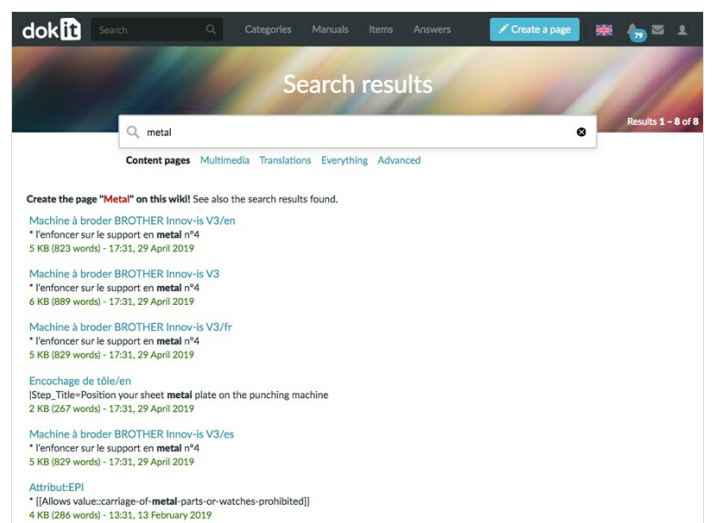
dokit Search Categories Manuals Items Answers Create a page 79

Search results

Results 1 - 8 of 8

metal

Content pages Multimedia Translations Everything Advanced

Create the page "Metal" on this wiki! See also the search results found.

Machine à broder BROTHER Innov-is V3/en
* l'enfoncer sur le support en metal n°4
5 KB (823 words) - 17:31, 29 April 2019

Machine à broder BROTHER Innov-is V3
* l'enfoncer sur le support en metal n°4
6 KB (889 words) - 17:31, 29 April 2019

Machine à broder BROTHER Innov-is V3/fr
* l'enfoncer sur le support en metal n°4
5 KB (829 words) - 17:31, 29 April 2019

Encochage de tôle/en
|Step_Title=Position your sheet metal plate on the punching machine
2 KB (267 words) - 17:31, 29 April 2019

Machine à broder BROTHER Innov-is V3/es
* l'enfoncer sur le support en metal n°4
5 KB (829 words) - 17:31, 29 April 2019

Attribut:EPI
* [[Allows value::carriage-of-metal-parts-or-watches-prohibited]]
4 KB (286 words) - 13:31, 13 February 2019